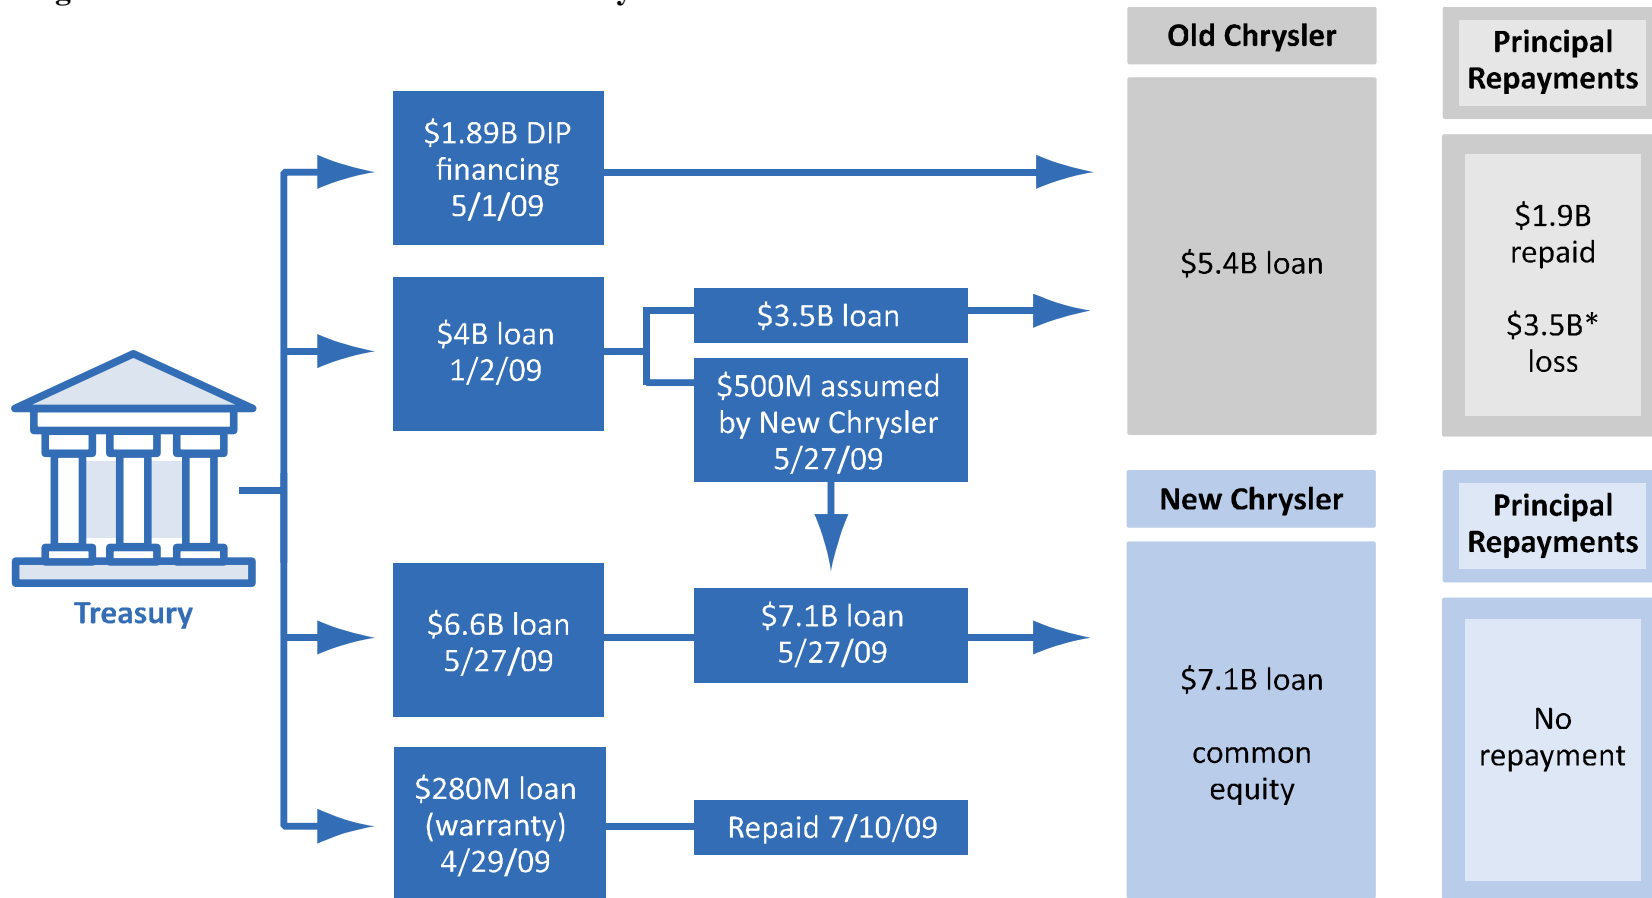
Treasury

$1.89B DIP financing 5/1/09

$4B loan 1/2/09

$3.5B loan

$500M assumed by New Chrysler 5/27/09

$6.6B loan 5/27/09

$7.1B loan 5/27/09

$280M loan (warranty) 4/29/09

Repaid 7/10/09

Old Chrysler

$5.4B loan

Principal Repayments

$1.9B repaid

$3.5B* loss

New Chrysler

$7.1B loan

common equity

Principal Repayments

No repayment